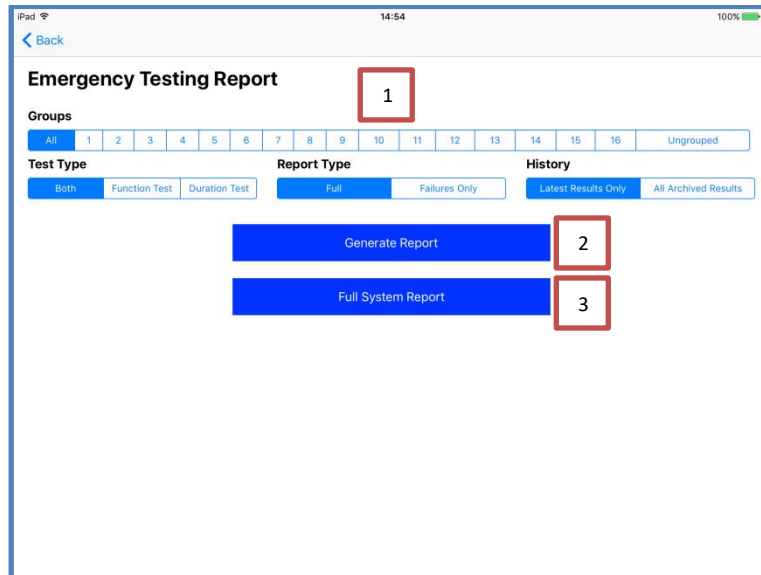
iPad 14:54 100%

Back

Emergency Testing Report

1

Groups

All 1 2 3 4 5 6 7 8 9 10 11 12 13 14 15 16 Ungrouped

Test Type

Both Function Test Duration Test

Report Type

Full Failures Only

History

Latest Results Only All Archived Results

Generate Report

2

Full System Report

3